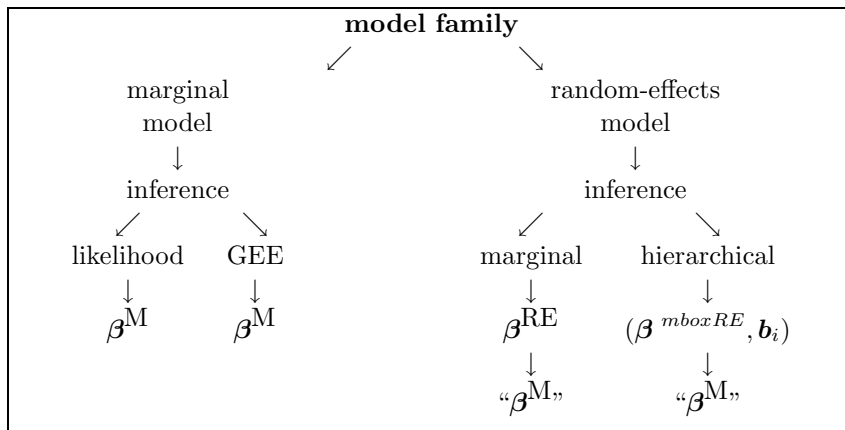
**model family**

$\swarrow$ $\searrow$

marginal model

$\downarrow$

inference

$\swarrow$ $\searrow$

likelihood

$\downarrow$

$\boldsymbol{\beta}^{\mathrm{M}}$

GEE

$\downarrow$

$\boldsymbol{\beta}^{\mathrm{M}}$

random-effects model

$\downarrow$

inference

$\swarrow$ $\searrow$

marginal

$\downarrow$

$\boldsymbol{\beta}^{\mathrm{RE}}$

$\downarrow$

"$\boldsymbol{\beta}^{\mathrm{M}}$"

hierarchical

$\downarrow$

$(\boldsymbol{\beta}^{\;mboxRE}, \boldsymbol{b}_i)$

$\downarrow$

"$\boldsymbol{\beta}^{\mathrm{M}}$"